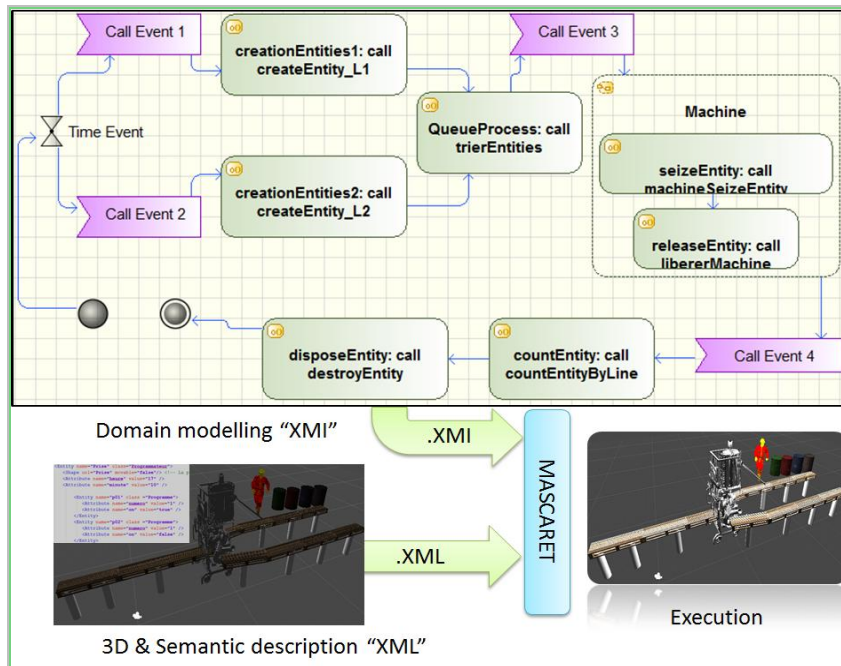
Call Event 1

creationEntities1: call createEntity_L1

Call Event 3

Time Event

QueueProcess: call trierEntities

Machine

seizeEntity: call machineSeizeEntity

releaseEntity: call libererMachine

Call Event 2

creationEntities2: call createEntity_L2

disposeEntity: call destroyEntity

countEntity: call countEntityByLine

Call Event 4

Domain modelling "XMI"

.XMI

MASCARET

.XML

3D & Semantic description "XML"

Execution